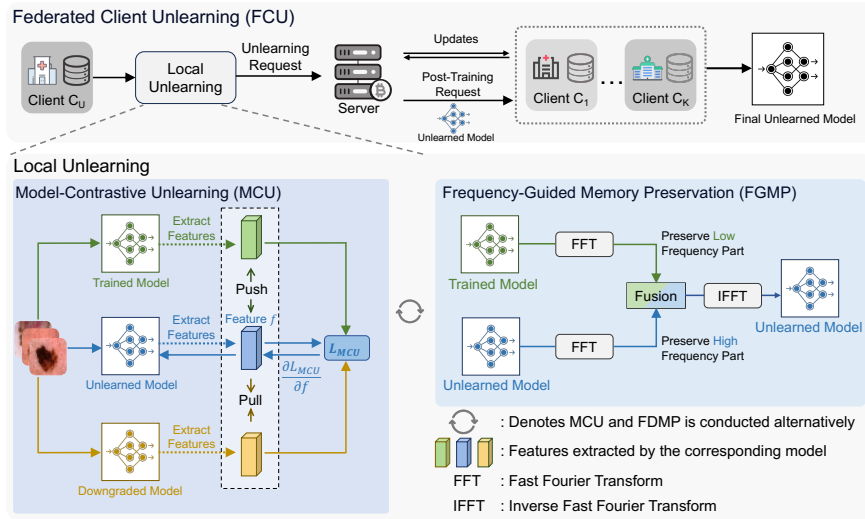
Federated Client Unlearning (FCU)

Client $C_U$

Local Unlearning

Unlearning Request

Server

Updates

Post-Training Request

Unlearned Model

Client $C_1$

...

Client $C_K$

Final Unlearned Model

Local Unlearning

Model-Contrastive Unlearning (MCU)

Trained Model

Extract Features

Push

Feature $f$

Unlearned Model

Extract Features

$L_{MCU}$

$\frac{\partial L_{MCU}}{\partial f}$

Pull

Downgraded Model

Extract Features

Frequency-Guided Memory Preservation (FGMP)

Trained Model

FFT

Preserve Low Frequency Part

Fusion

IFFT

Unlearned Model

Unlearned Model

FFT

Preserve High Frequency Part

: Denotes MCU and FDMP is conducted alternatively

: Features extracted by the corresponding model

FFT : Fast Fourier Transform

IFFT : Inverse Fast Fourier Transform